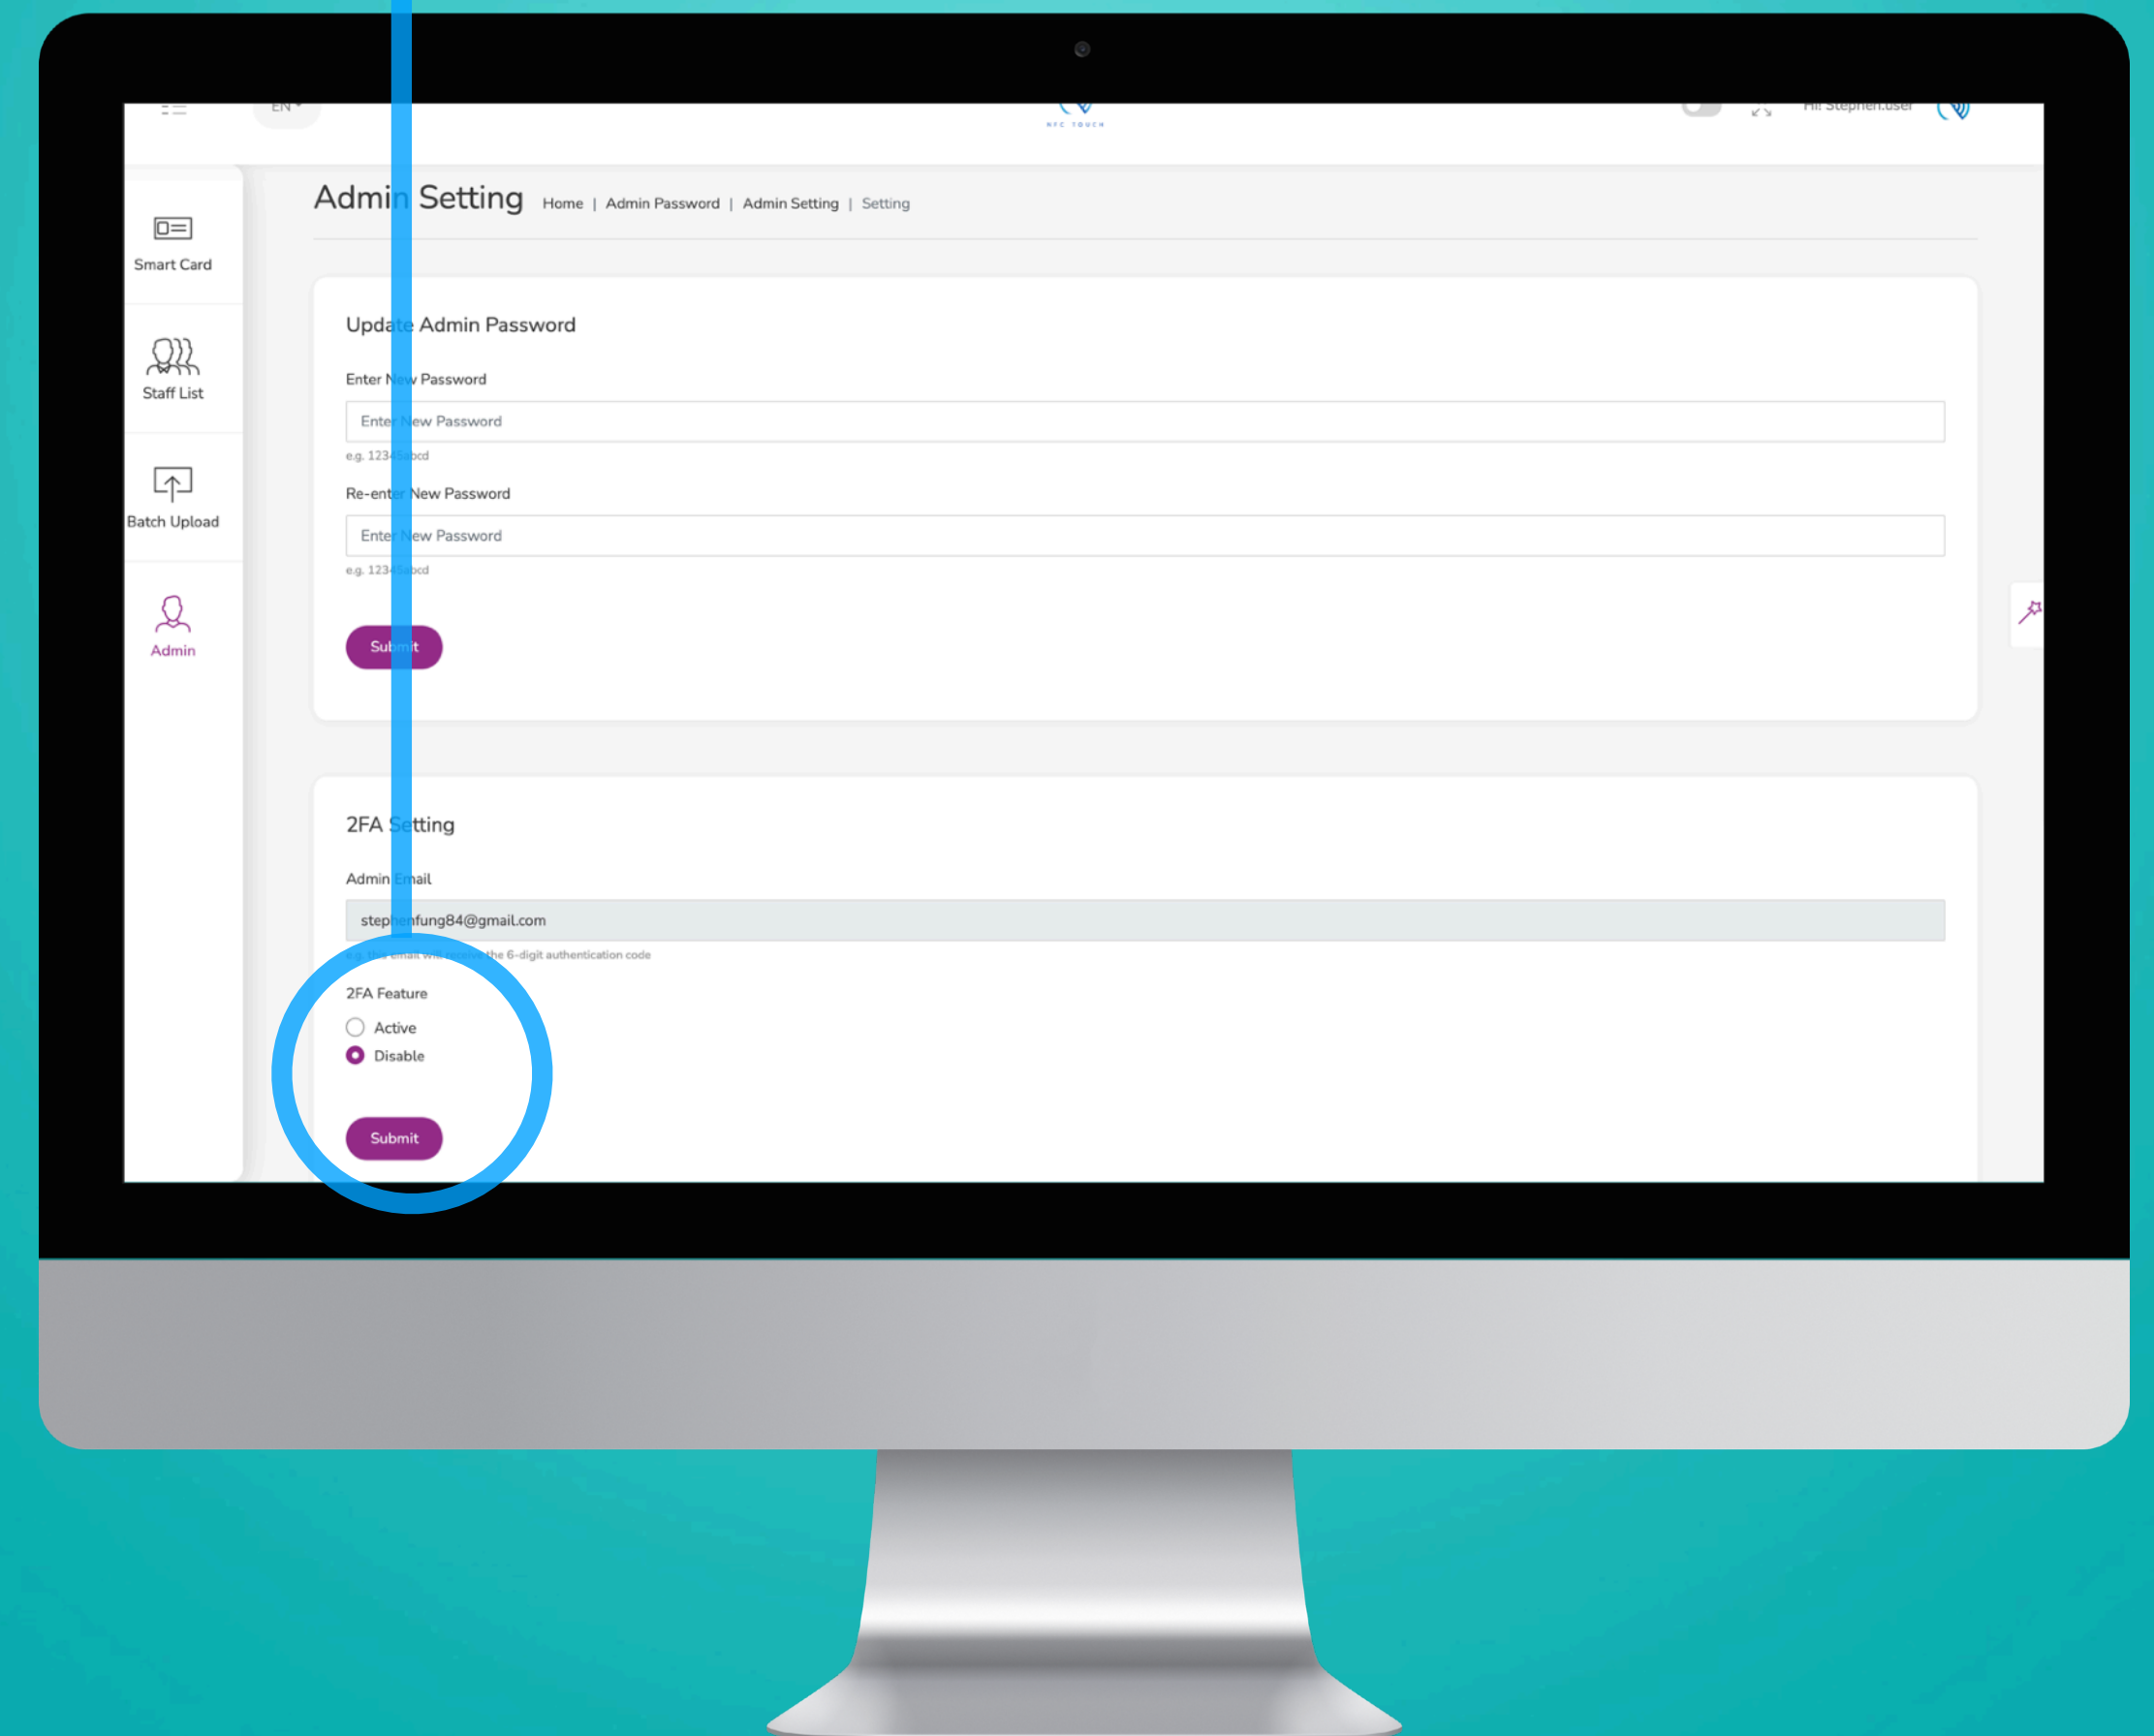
EN

NFC TOUCH

Hi! Stephen.user

Smart Card

Staff List

Batch Upload

Admin

Admi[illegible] Setting Home | Admin Password | Admin Setting | Setting

Upd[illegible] Admin Password

Enter N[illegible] Password

Ente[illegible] New Password

e.g. 123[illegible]bcd

Re-ent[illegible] New Password

Ente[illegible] New Password

e.g. 123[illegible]bcd

Sub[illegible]t

2FA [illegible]tting

Admin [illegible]ail

step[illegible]fung84@gmail.com

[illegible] the 6-digit authentication code

2FA Feature

Active

Disable

Submit